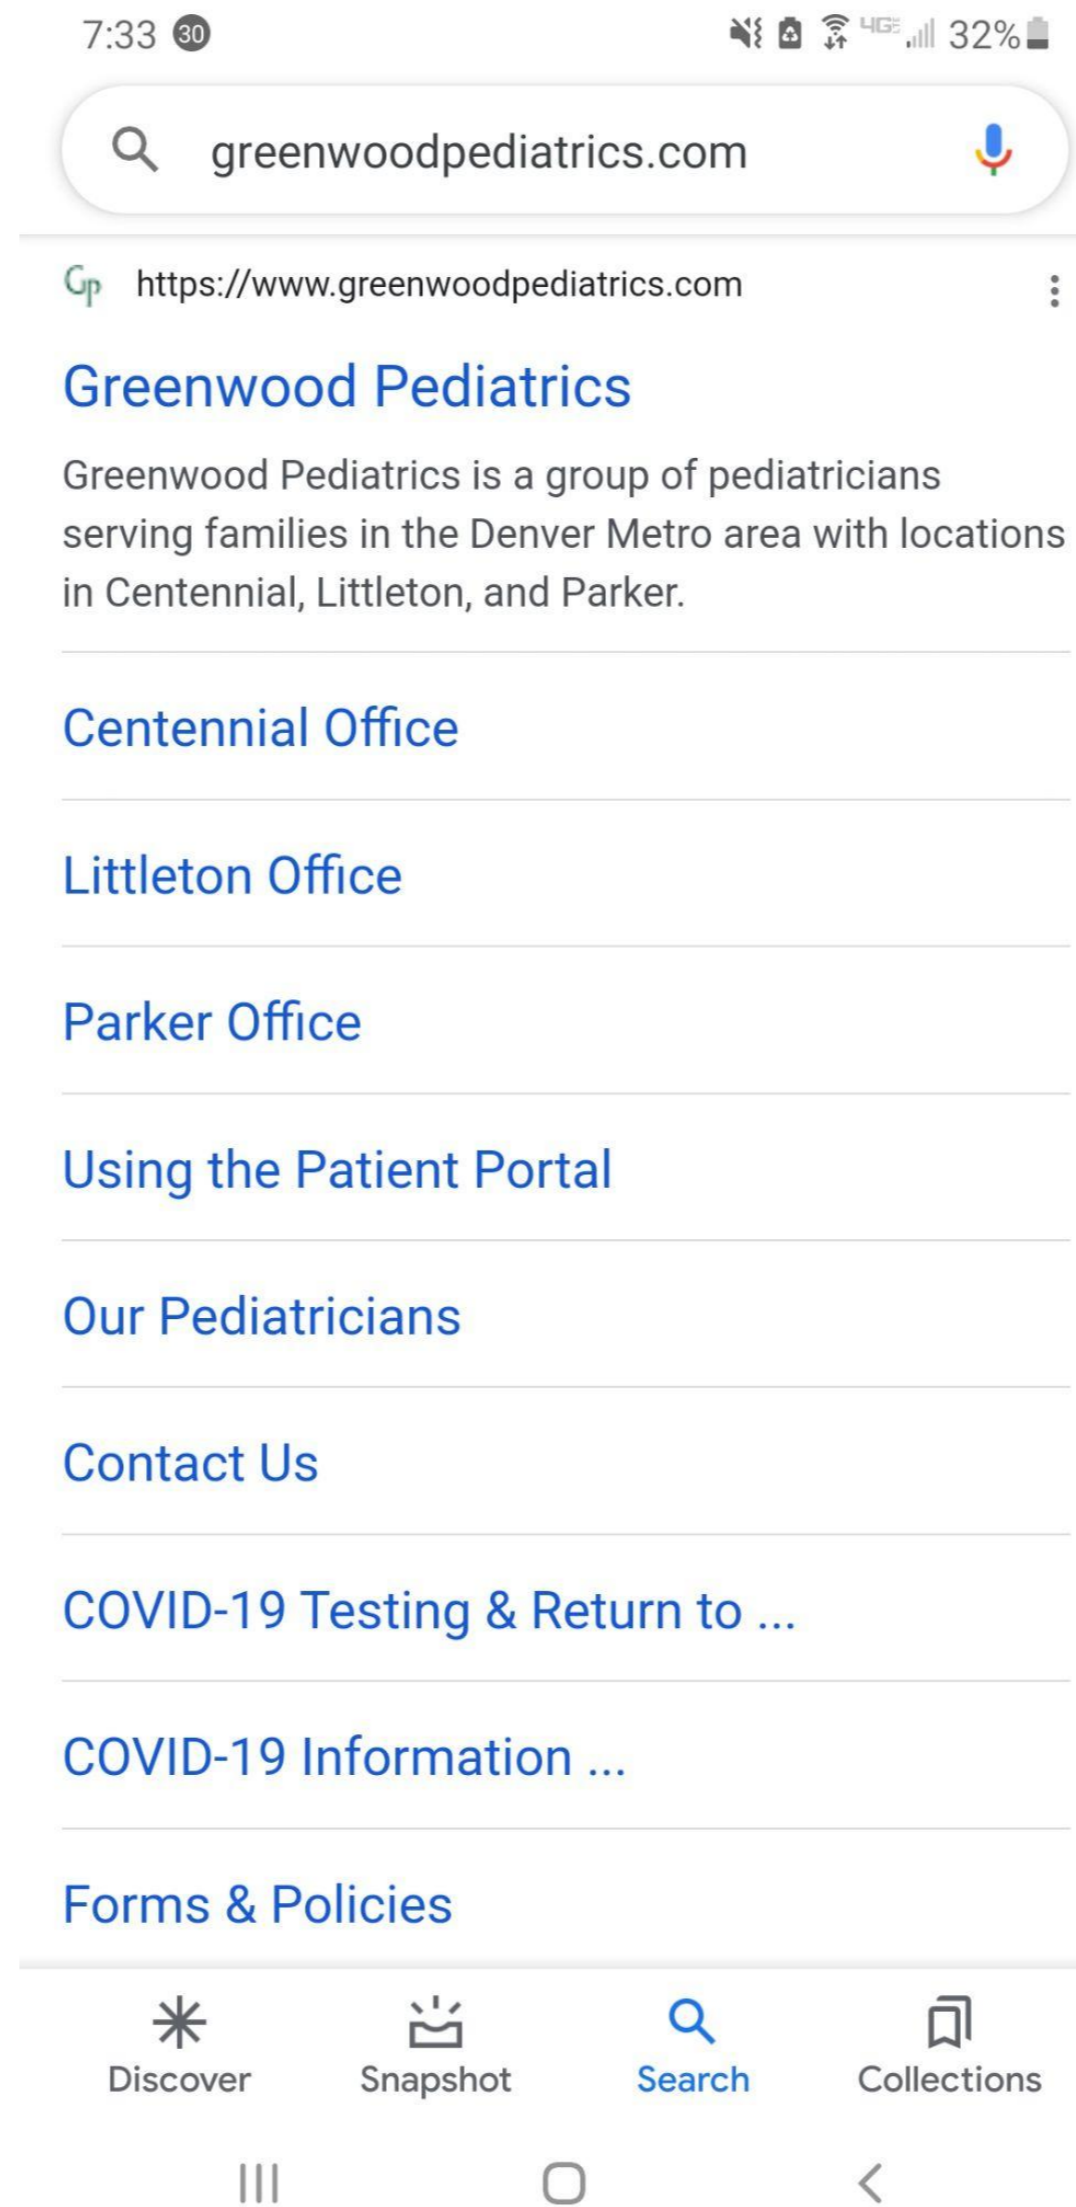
7:33 30 4G 32%

greenwoodpediatrics.com

Gp https://www.greenwoodpediatrics.com

Greenwood Pediatrics

Greenwood Pediatrics is a group of pediatricians serving families in the Denver Metro area with locations in Centennial, Littleton, and Parker.

Centennial Office

Littleton Office

Parker Office

Using the Patient Portal

Our Pediatricians

Contact Us

COVID-19 Testing & Return to ...

COVID-19 Information ...

Forms & Policies

Discover Snapshot Search Collections